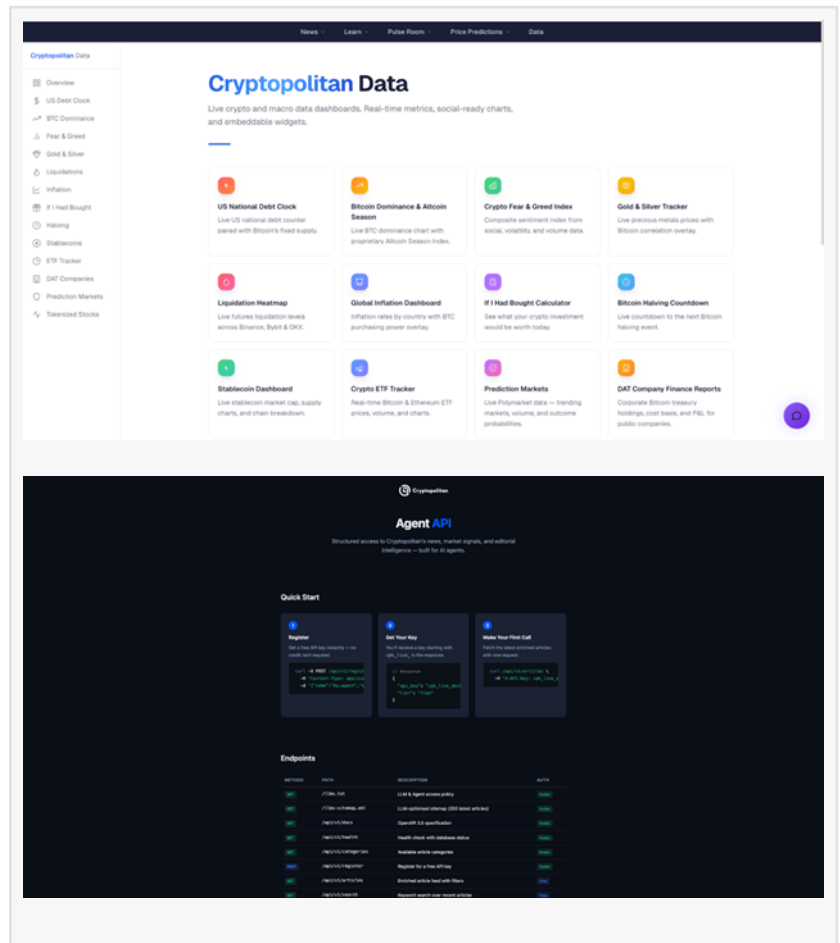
News Learn Pulse Room Price Predictions Data

Cryptopolitan Data

Overview
US Debt Clock
BTC Dominance
Fear & Greed
Gold & Silver
Liquidations
Inflation
If I Had Bought
Halving
Stablecoins
ETF Tracker
DAT Companies
Prediction Markets
Tokenized Stocks

Cryptopolitan Data

Live crypto and macro data dashboards. Real-time metrics, social-ready charts, and embeddable widgets.

US National Debt Clock
Live US national debt counter paired with Bitcoin's fixed supply.

Bitcoin Dominance & Altcoin Season
Live BTC dominance chart with proprietary Altcoin Season Index.

Crypto Fear & Greed Index
Composite sentiment index from social, volatility, and volume data.

Gold & Silver Tracker
Live precious metals prices with Bitcoin correlation overlay.

Liquidation Heatmap
Live futures liquidation levels across Binance, Bybit & OKX.

Global Inflation Dashboard
Inflation rates by country with BTC purchasing power overlay.

If I Had Bought Calculator
See what your crypto investment would be worth today.

Bitcoin Halving Countdown
Live countdown to the next Bitcoin halving event.

Stablecoin Dashboard
Live stablecoin market cap, supply charts, and chain breakdown.

Crypto ETF Tracker
Real-time Bitcoin & Ethereum ETF prices, volume, and charts.

Prediction Markets
Live Polymarket data — trending markets, volume, and outcome probabilities.

DAT Company Finance Reports
Corporate Bitcoin treasury holdings, cost basis, and P&L for public companies.

Cryptopolitan

Agent API

Structured access to Cryptopolitan's news, market signals, and editorial intelligence — built for AI agents.

Quick Start

1
Register
Get a free API key instantly — no credit card required.
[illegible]

2
Get Your Key
You'll receive a key starting with cpk_live_ in the response.
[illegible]

3
Make Your First Call
Fetch the latest enriched articles with one request.
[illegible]

Endpoints

| METHOD | PATH | DESCRIPTION | AUTH |
|---|---|---|---|
| GET | /llms.txt | LLM & Agent access policy | Public |
| GET | /llms-sitemap.xml | LLM-optimized sitemap (200 latest articles) | Public |
| GET | /api/v1/docs | OpenAPI 3.0 specification | Public |
| GET | /api/v1/health | Health check with database status | Public |
| GET | /api/v1/categories | Available article categories | Public |
| POST | /api/v1/register | Register for a free API key | Public |
| GET | /api/v1/articles | Enriched article feed with filters | Free |
| GET | /api/v1/search | Keyword search over recent articles | Free |